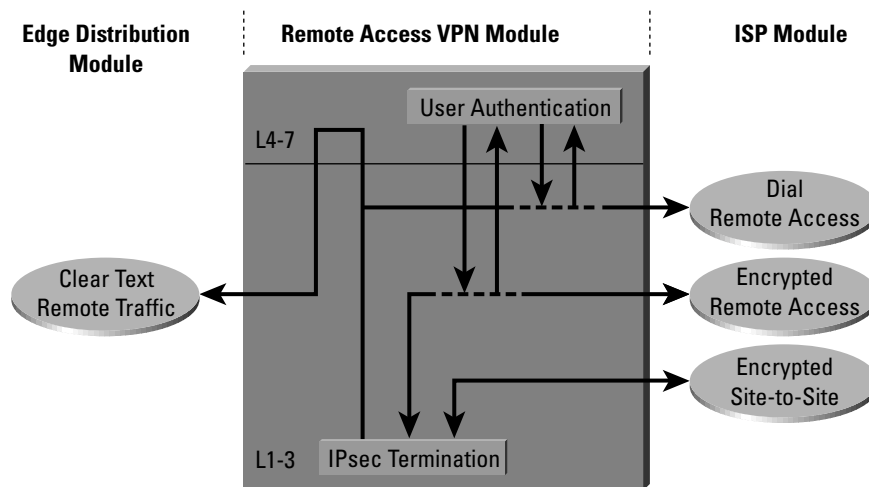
Edge Distribution Module

Remote Access VPN Module

ISP Module

User Authentication

L4-7

Dial Remote Access

Clear Text Remote Traffic

Encrypted Remote Access

Encrypted Site-to-Site

L1-3

IPsec Termination